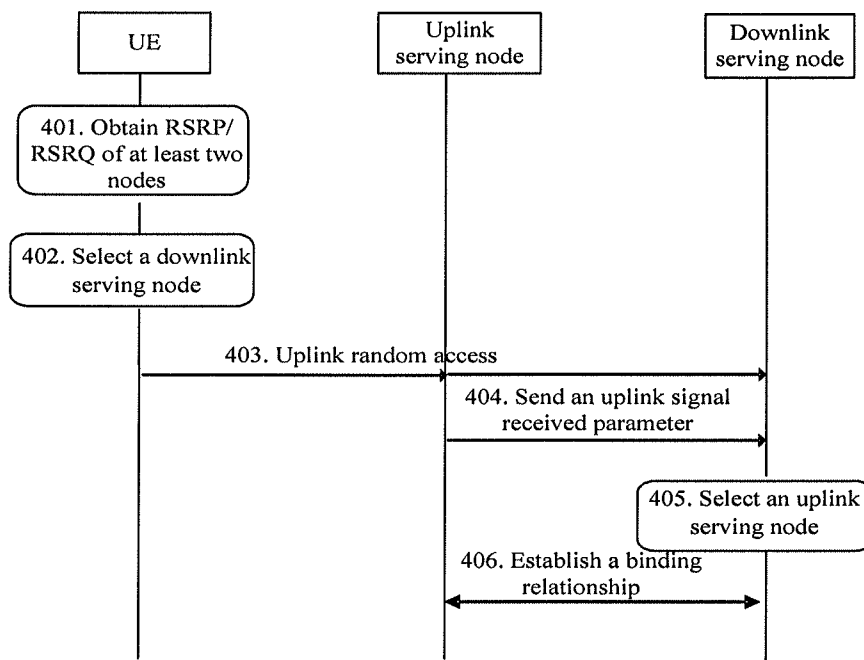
UE

Uplink serving node

Downlink serving node

401. Obtain RSRP/ RSRQ of at least two nodes

402. Select a downlink serving node

403. Uplink random access

404. Send an uplink signal received parameter

405. Select an uplink serving node

406. Establish a binding relationship